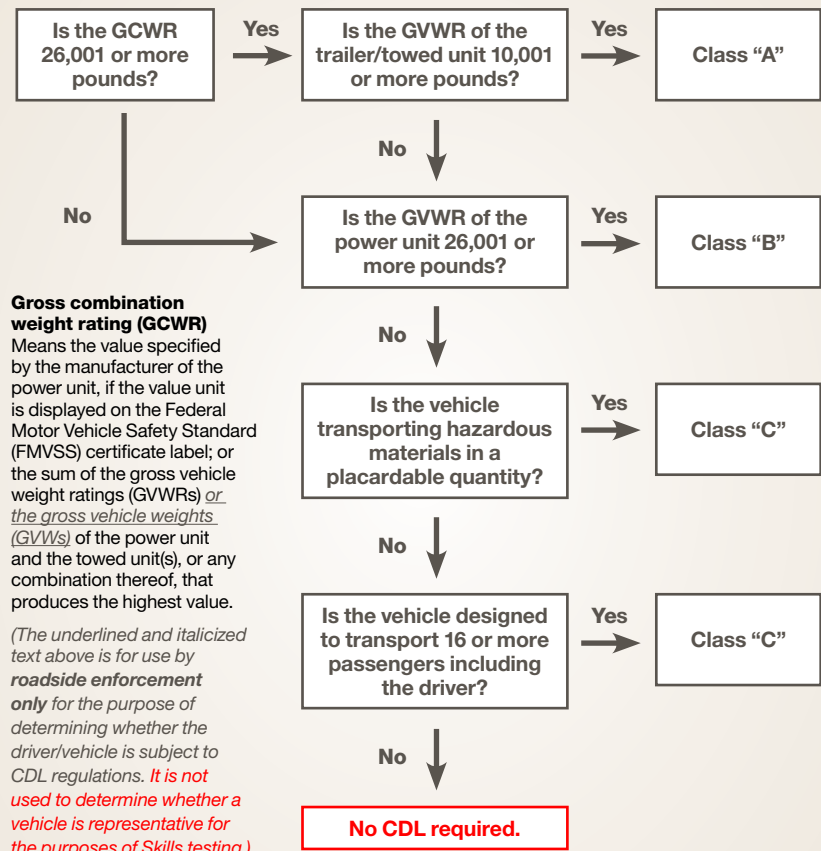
Is the GCWR 26,001 or more pounds?

Yes

Is the GVWR of the trailer/towed unit 10,001 or more pounds?

Yes

Class “A”

No

No

Is the GVWR of the power unit 26,001 or more pounds?

Yes

Class “B”

Gross combination weight rating (GCWR)
Means the value specified by the manufacturer of the power unit, if the value unit is displayed on the Federal Motor Vehicle Safety Standard (FMVSS) certificate label; or the sum of the gross vehicle weight ratings (GVWRs) *or the gross vehicle weights (GVWs)* of the power unit and the towed unit(s), or any combination thereof, that produces the highest value.

*(The underlined and italicized text above is for use by **roadside enforcement only** for the purpose of determining whether the driver/vehicle is subject to CDL regulations. It is not used to determine whether a vehicle is representative for the purposes of Skills testing.)*

No

Is the vehicle transporting hazardous materials in a placardable quantity?

Yes

Class “C”

No

Is the vehicle designed to transport 16 or more passengers including the driver?

Yes

Class “C”

No

No CDL required.